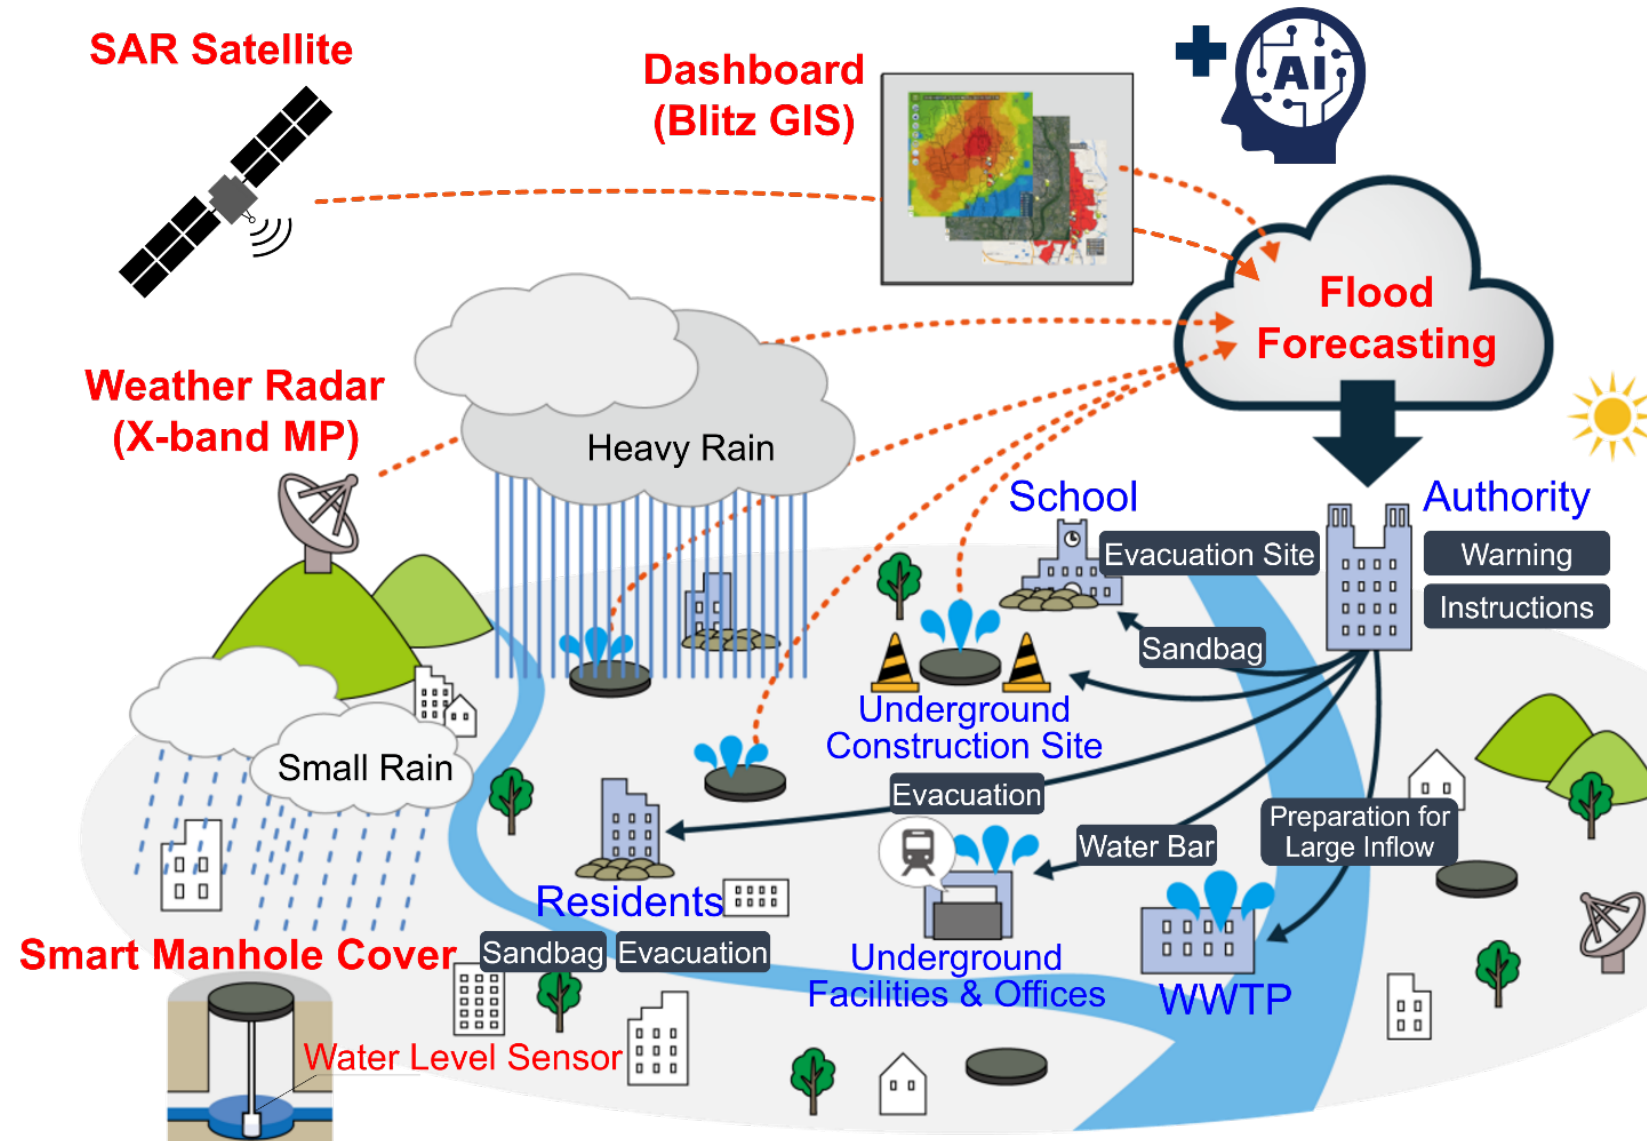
SAR Satellite

Dashboard (Blitz GIS)

AI

Flood Forecasting

Weather Radar (X-band MP)

Heavy Rain

School

Evacuation Site

Authority

Warning

Instructions

Sandbag

Underground Construction Site

Small Rain

Evacuation

Water Bar

Preparation for Large Inflow

Residents

Smart Manhole Cover

Sandbag

Evacuation

Underground Facilities & Offices

WWTP

Water Level Sensor